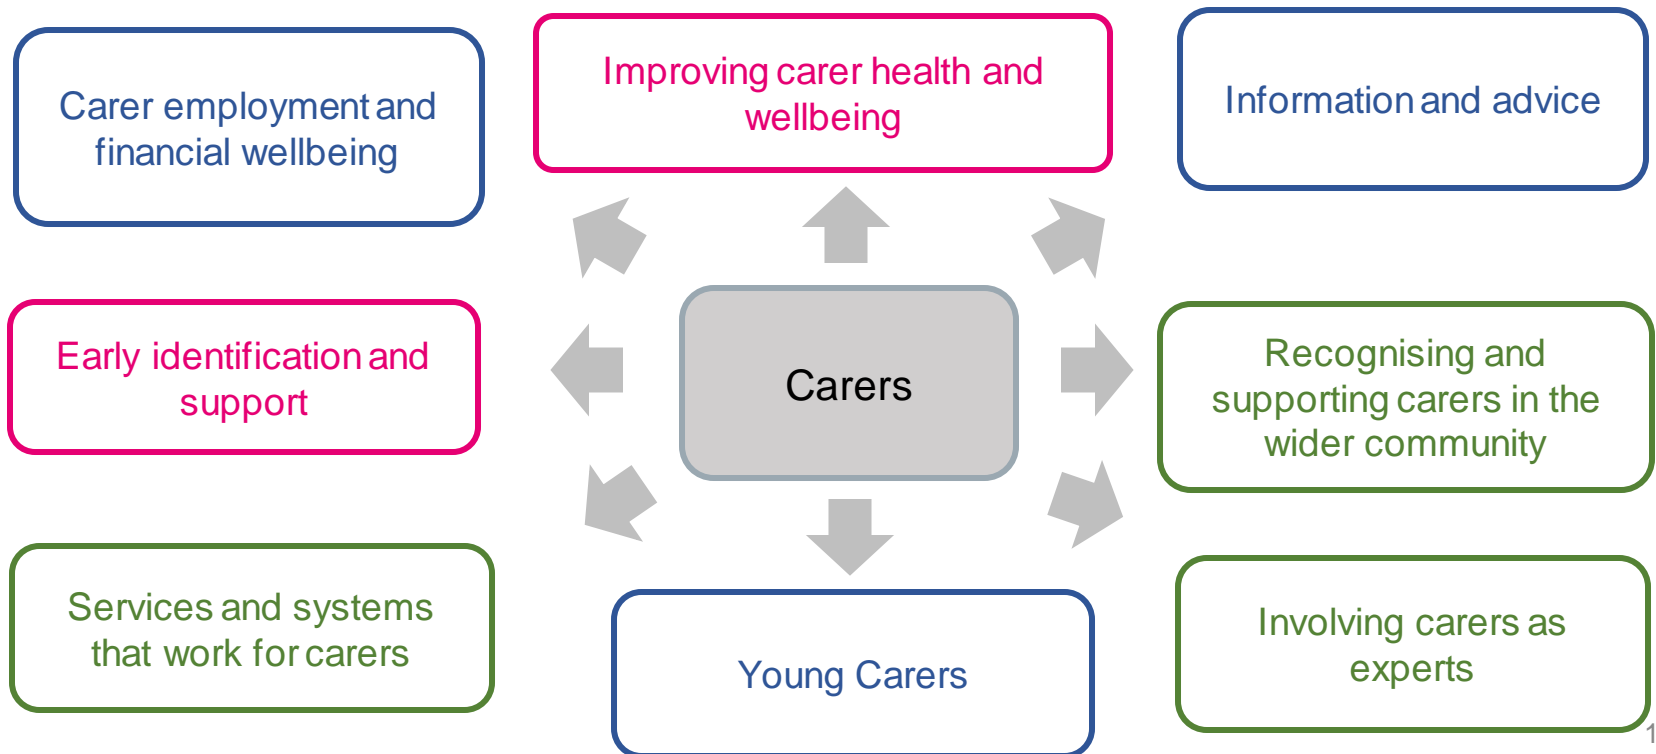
Carer employment and financial wellbeing

Improving carer health and wellbeing

Information and advice

Early identification and support

Carers

Recognising and supporting carers in the wider community

Services and systems that work for carers

Young Carers

Involving carers as experts

1